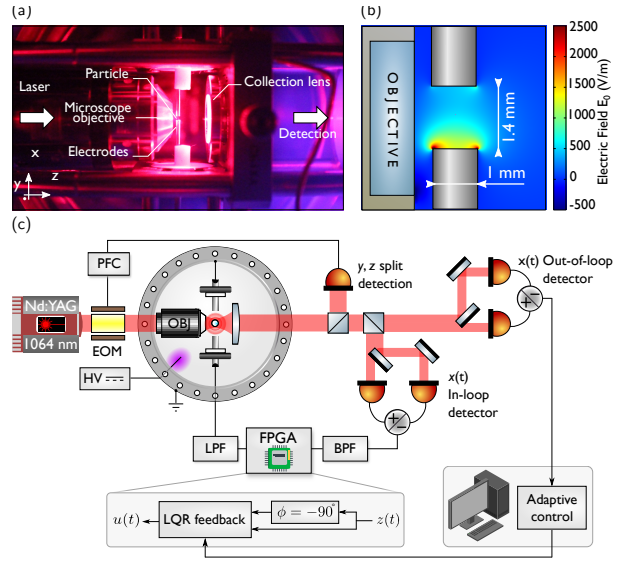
(a)

Laser

Particle

Microscope objective

Electrodes

Collection lens

Detection

x

y

z

(b)

OBJECTIVE

1.4 mm

1 mm

Electric Field $E_0$ (V/m)

2500

2000

1500

1000

500

0

-500

(c)

PFC

Nd:YAG

1064 nm

EOM

HV

OBJ

y, z split detection

x(t) Out-of-loop detector

+

−

x(t) In-loop detector

+

−

LPF

FPGA

BPF

$u(t)$

LQR feedback

$\phi = -90^{\circ}$

$z(t)$

Adaptive control